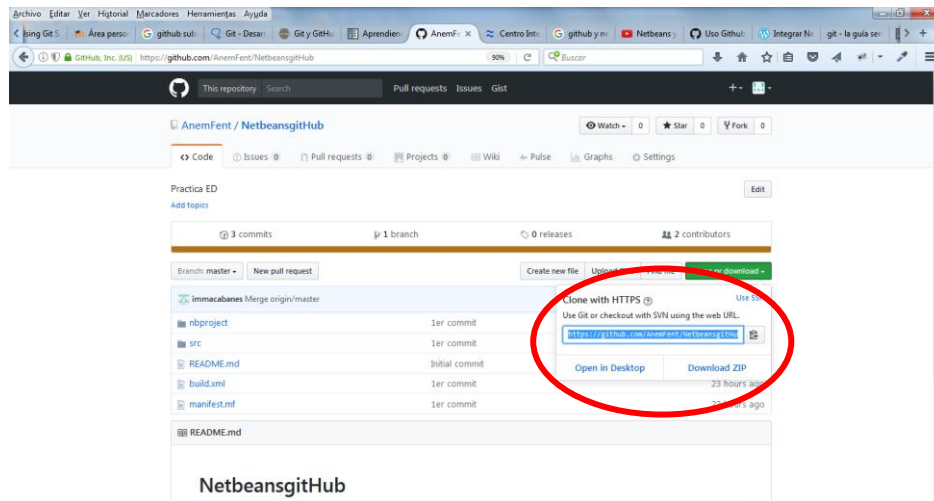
Archivo Editar Ver Historial Marcadores Herramientas Ayuda

sing Git S | Área perso | github sub | Git - Desar | Git y GitHu | Aprendien | AnemFe × | Centro Inte | github y n | Netbeans | Uso Github | Integrar N | git - la guía se

GitHub, Inc. (US) | https://github.com/AnemFent/NetbeansgitHub | 90% | Buscar

This repository | Search | Pull requests | Issues | Gist

AnemFent / NetbeansgitHub

Watch 0 | Star 0 | Fork 0

Code | Issues 0 | Pull requests 0 | Projects 0 | Wiki | Pulse | Graphs | Settings

Practica ED

Add topics

Edit

3 commits | 1 branch | 0 releases | 2 contributors

Branch: master | New pull request | Create new file | Upload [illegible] | Find file | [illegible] or download

immacabanes Merge origin/master

| | | |
|---|---|---|
| nbproject | 1er commit | |
| src | 1er commit | |
| README.md | Initial commit | |
| build.xml | 1er commit | 23 hours ago |
| manifest.mf | 1er commit | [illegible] hours ago |

Clone with HTTPS

Use SSH

Use Git or checkout with SVN using the web URL.

https://github.com/AnemFent/NetbeansgitHub

Open in Desktop | Download ZIP

README.md

NetbeansgitHub